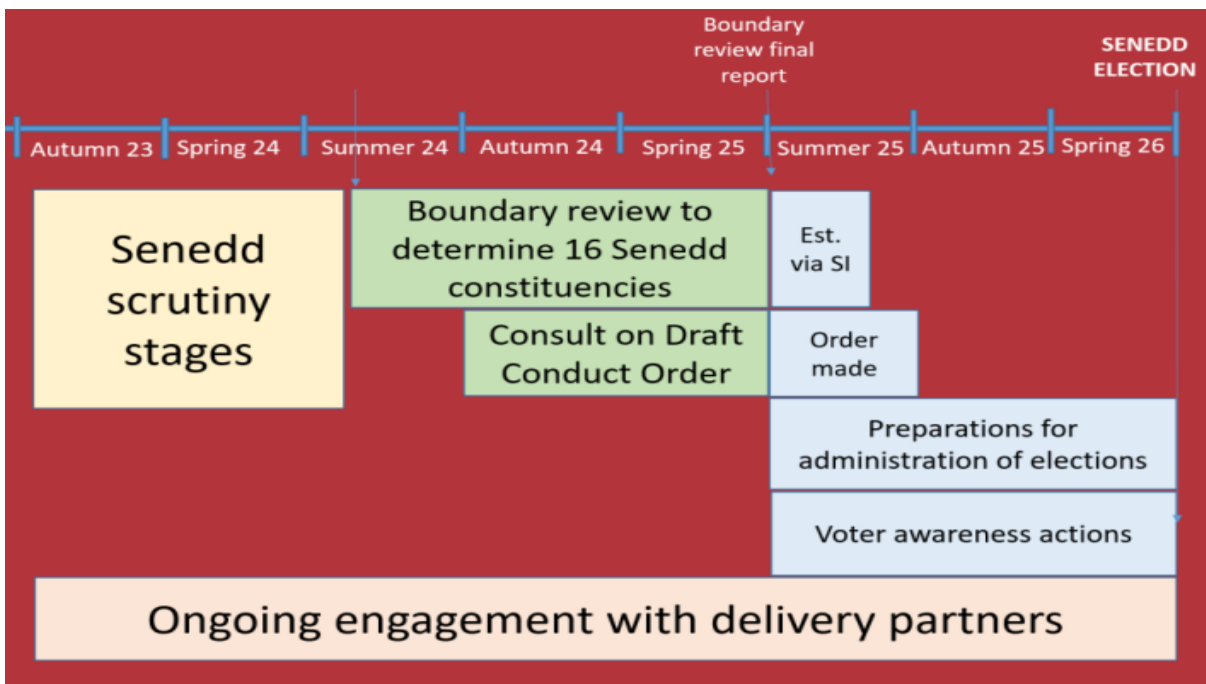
Boundary review final report

SENEDD ELECTION

Autumn 23 | Spring 24 | Summer 24 | Autumn 24 | Spring 25 | Summer 25 | Autumn 25 | Spring 26

Senedd scrutiny stages

Boundary review to determine 16 Senedd constituencies

Est. via SI

Consult on Draft Conduct Order

Order made

Preparations for administration of elections

Voter awareness actions

Ongoing engagement with delivery partners